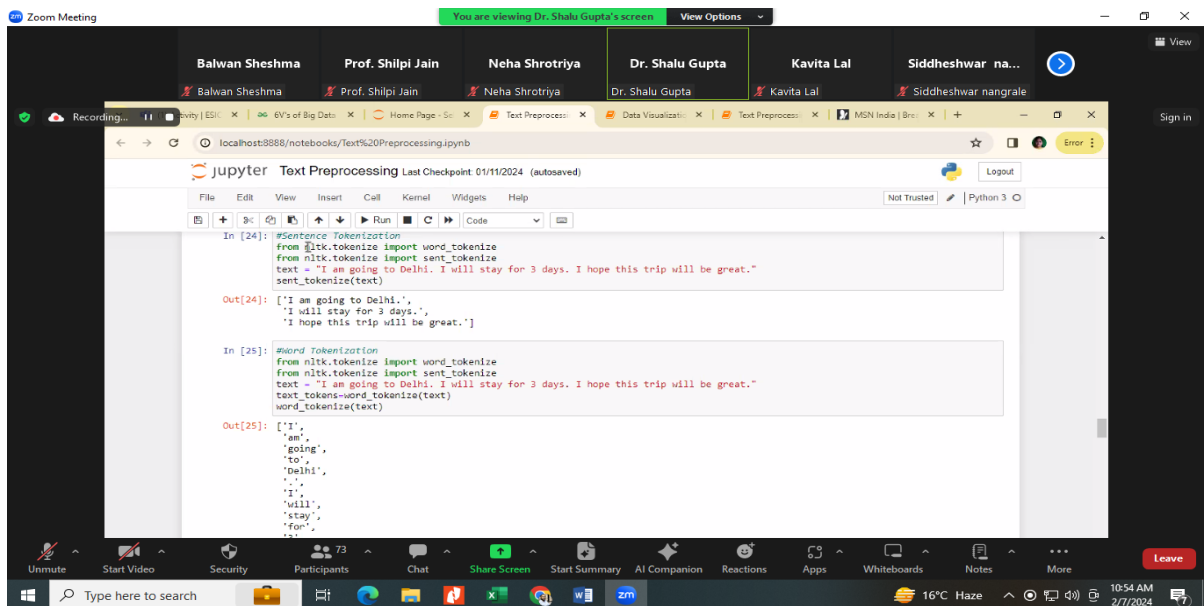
Zoom Meeting

You are viewing Dr. Shalu Gupta's screen View Options

View

Balwan Sheshma
Balwan Sheshma

Prof. Shilpi Jain
Prof. Shilpi Jain

Neha Shrotriya
Neha Shrotriya

Dr. Shalu Gupta
Dr. Shalu Gupta

Kavita Lal
Kavita Lal

Siddheshwar na...
Siddheshwar nangrale

Recording...

tivity | ESIC | 6V's of Big Data | Home Page - Sc | Text Preprocess | Data Visualizati | Text Preprocess | MSN India | Bre

Sign in

localhost:8888/notebooks/Text%20Preprocessing.ipynb

Error

jupyter Text Preprocessing Last Checkpoint: 01/11/2024 (autosaved)

Logout

File Edit View Insert Cell Kernel Widgets Help

Not Trusted | Python 3

Run Code

In [24]: #Sentence Tokenization
from nltk.tokenize import word_tokenize
from nltk.tokenize import sent_tokenize
text = "I am going to Delhi. I will stay for 3 days. I hope this trip will be great."
sent_tokenize(text)

Out[24]: ['I am going to Delhi.',
'I will stay for 3 days.',
'I hope this trip will be great.']

In [25]: #Word Tokenization
from nltk.tokenize import word_tokenize
from nltk.tokenize import sent_tokenize
text = "I am going to Delhi. I will stay for 3 days. I hope this trip will be great."
text_tokens=word_tokenize(text)
word_tokenize(text)

Out[25]: ['I',
'am',
'going',
'to',
'Delhi',
'.',
'I',
'will',
'stay',
'for',

Unmute | Start Video | Security | 73 Participants | Chat | Share Screen | Start Summary | AI Companion | Reactions | Apps | Whiteboards | Notes | More | Leave

Type here to search

16°C Haze 10:54 AM 2/7/2024